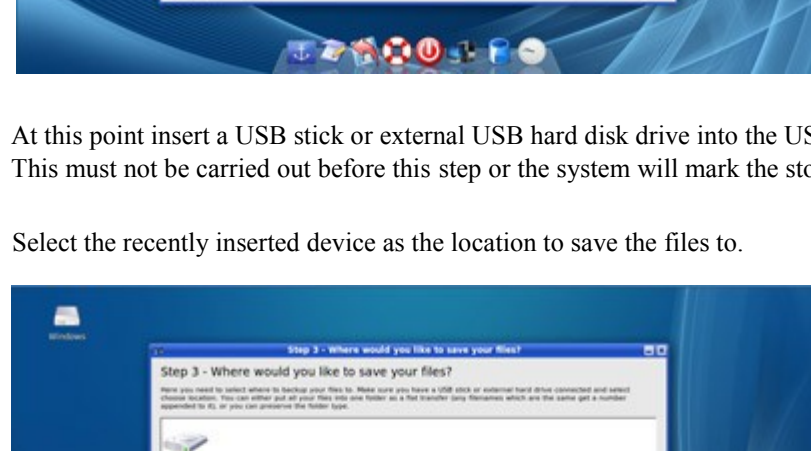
At this point insert a USB stick or external USB hard disk drive into the US
This must not be carried out before this step or the system will mark the sto

Select the recently inserted device as the location to save the files to.

Windows

Step 3 - Where would you like to save your files?

Step 3 - Where would you like to save your files?

Here you need to select where to backup your files to. Make sure you have a USB stick or external hard drive connected and select choose location. You can either put all your files into one folder as a flat transfer (any filenames which are the same get a number appended to it), or you can preserve the folder type.